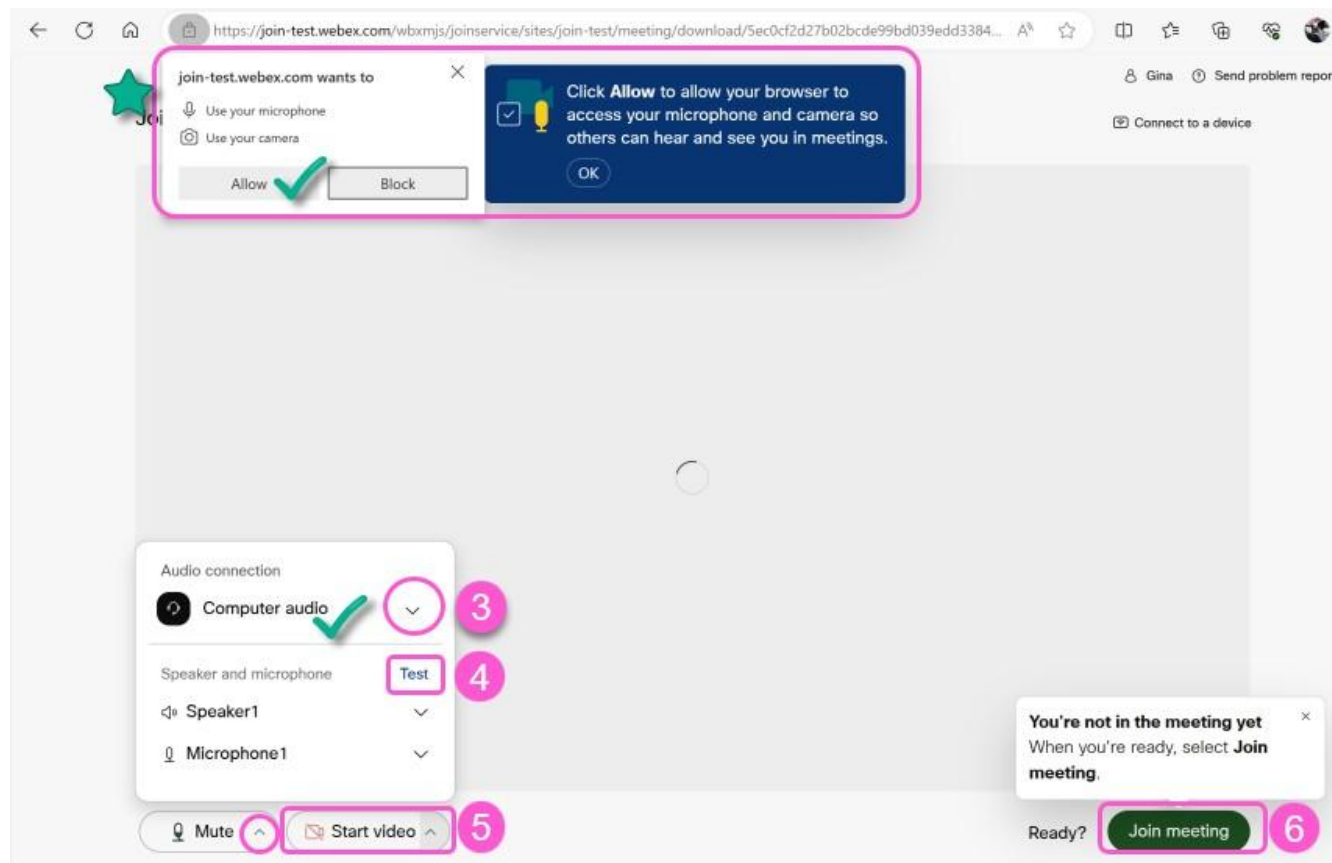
https://join-test.webex.com/wbxmjs/joinservice/sites/join-test/meeting/download/5ec0cf2d27b02bcde99bd039edd3384...

join-test.webex.com wants to

Use your microphone

Use your camera

Allow

Block

Click **Allow** to allow your browser to access your microphone and camera so others can hear and see you in meetings.

OK

Gina

Send problem repor

Connect to a device

Joi

Audio connection

Computer audio

3

Speaker and microphone

Test

4

Speaker1

Microphone1

Mute

Start video

5

You're not in the meeting yet

When you're ready, select **Join meeting**.

Ready?

Join meeting

6